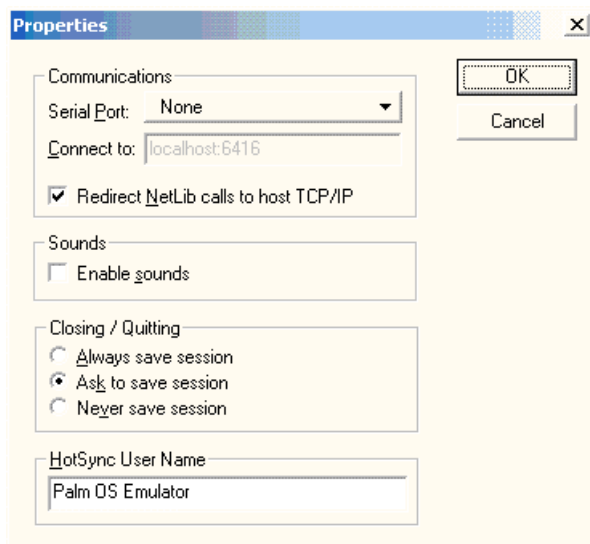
Properties

×

Communications

Serial Port: None

Connect to: localhost:6416

Redirect NetLib calls to host TCP/IP

Sounds

Enable sounds

Closing / Quitting

Always save session

Ask to save session

Never save session

HotSync User Name

Palm OS Emulator

OK

Cancel